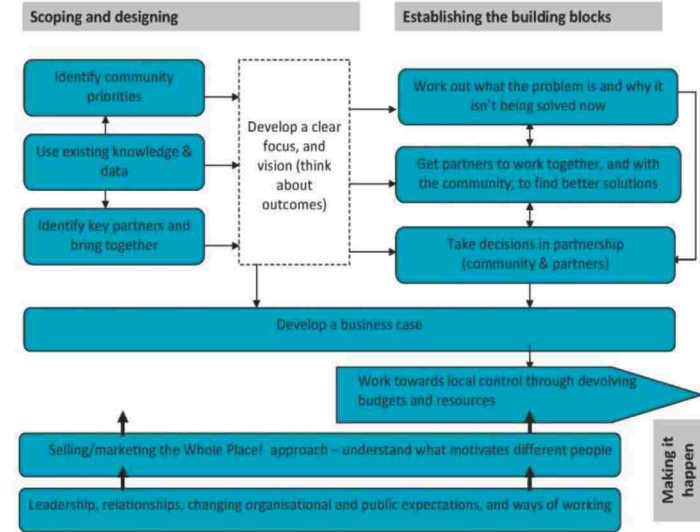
Scoping and designing

Establishing the building blocks

Identify community priorities

Use existing knowledge & data

Identify key partners and bring together

Develop a clear focus, and vision (think about outcomes)

Work out what the problem is and why it isn't being solved now

Get partners to work together, and with the community, to find better solutions

Take decisions in partnership (community & partners)

Develop a business case

Work towards local control through devolving budgets and resources

Selling/marketing the Whole Place! approach – understand what motivates different people

Leadership, relationships, changing organisational and public expectations, and ways of working

Making it happen